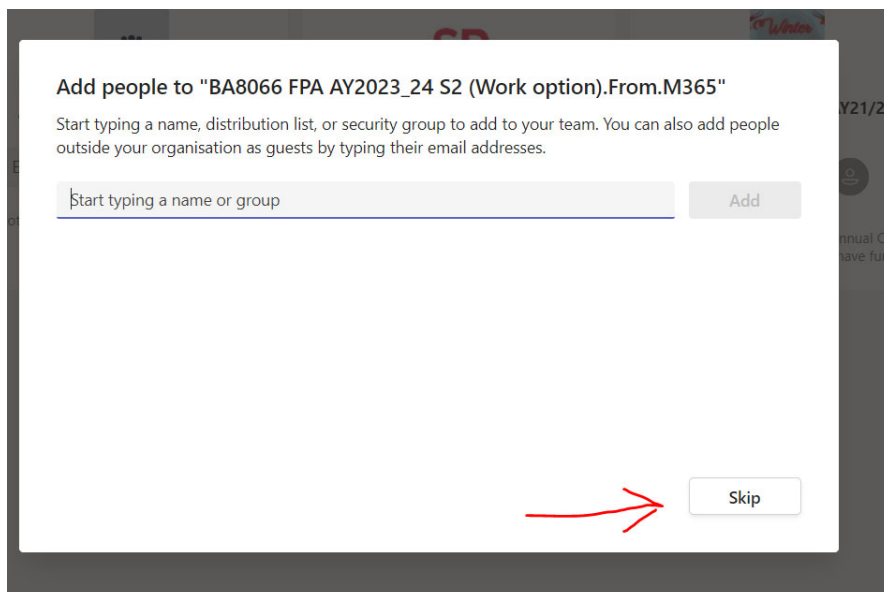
Add people to "BA8066 FPA AY2023_24 S2 (Work option).From.M365"

Start typing a name, distribution list, or security group to add to your team. You can also add people outside your organisation as guests by typing their email addresses.

Start typing a name or group

Add

Skip